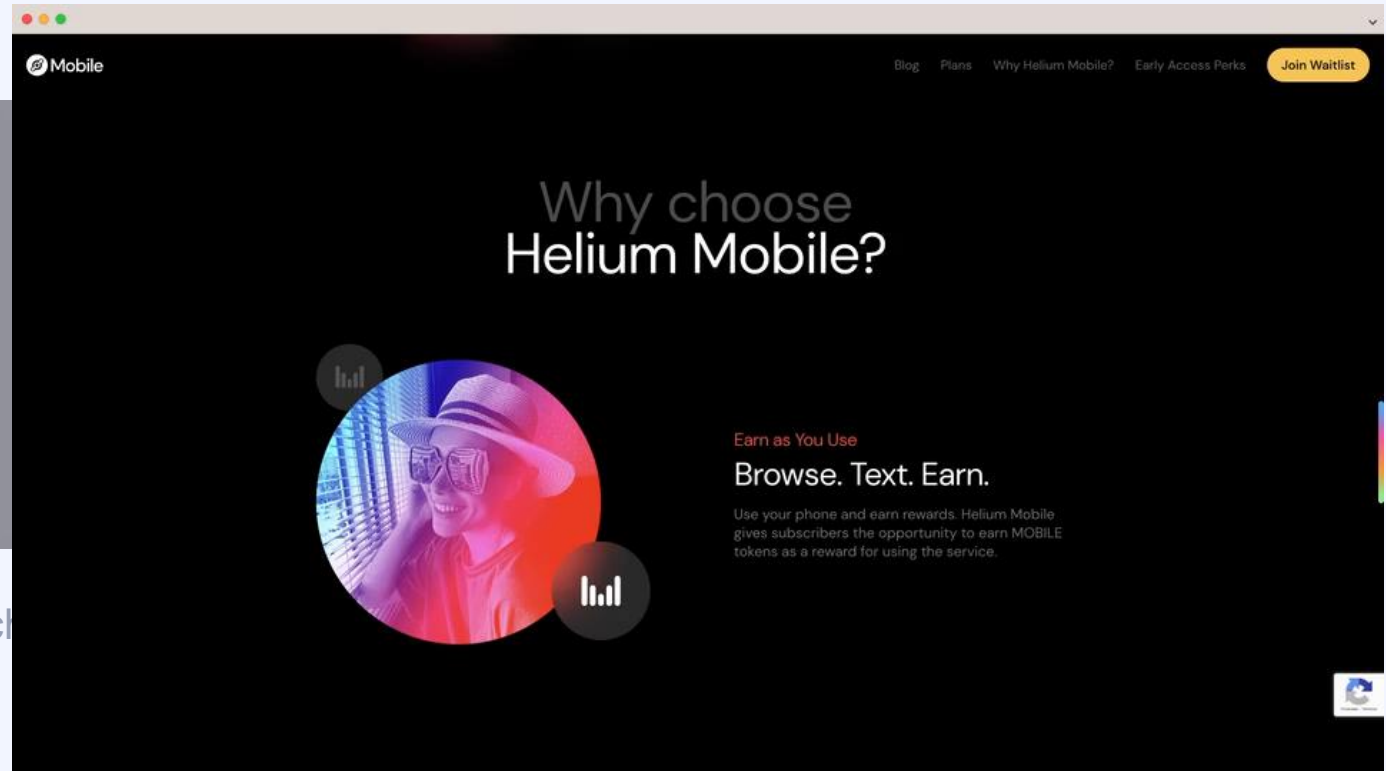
Mobile

Blog Plans Why Helium Mobile? Early Access Perks Join Waitlist

Why choose
Helium Mobile?

Earn as You Use

Browse. Text. Earn.

Use your phone and earn rewards. Helium Mobile gives subscribers the opportunity to earn MOBILE tokens as a reward for using the service.